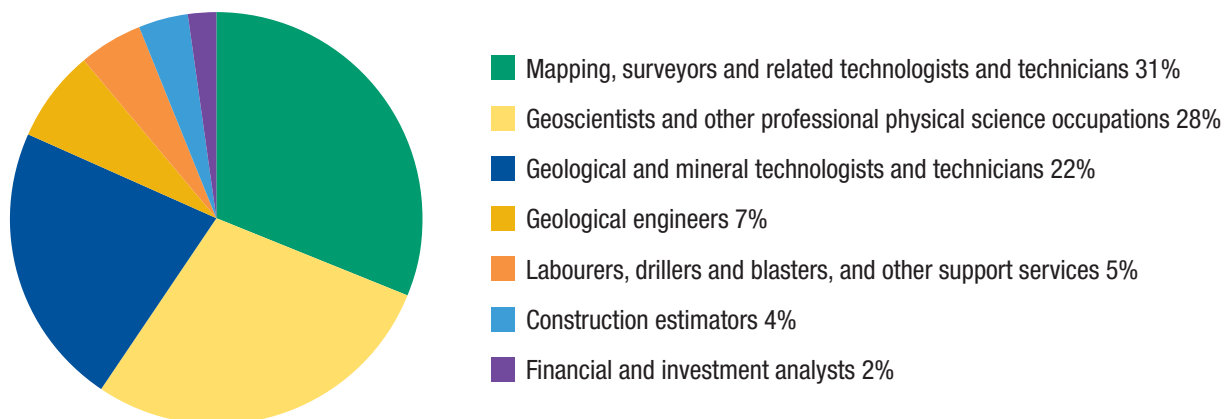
Mapping, surveyors and related technologists and technicians 31%

Geoscientists and other professional physical science occupations 28%

Geological and mineral technologists and technicians 22%

Geological engineers 7%

Labourers, drillers and blasters, and other support services 5%

Construction estimators 4%

Financial and investment analysts 2%